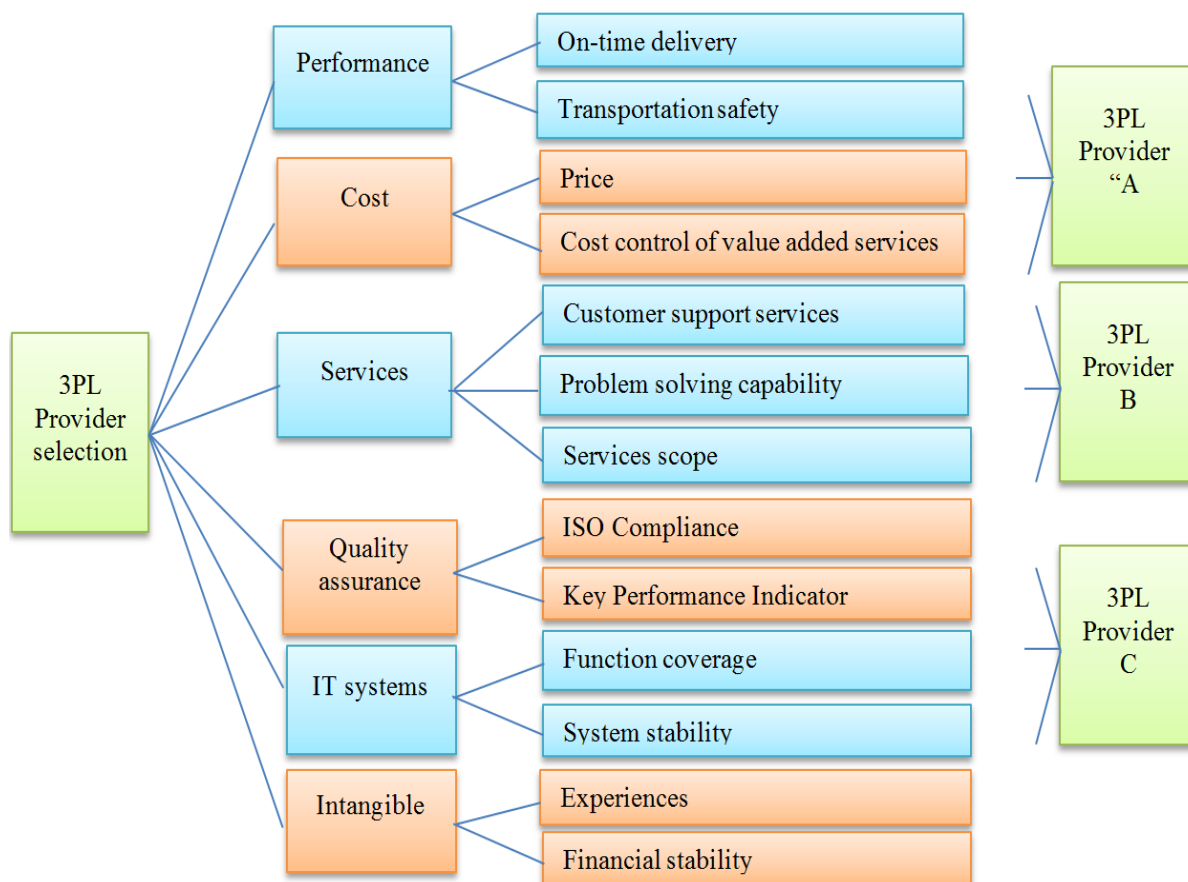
3PL Provider selection

Performance
On-time delivery
Transportation safety

Cost
Price
Cost control of value added services

Services
Customer support services
Problem solving capability
Services scope

Quality assurance
ISO Compliance
Key Performance Indicator

IT systems
Function coverage
System stability

Intangible
Experiences
Financial stability

3PL Provider “A

3PL Provider B

3PL Provider C